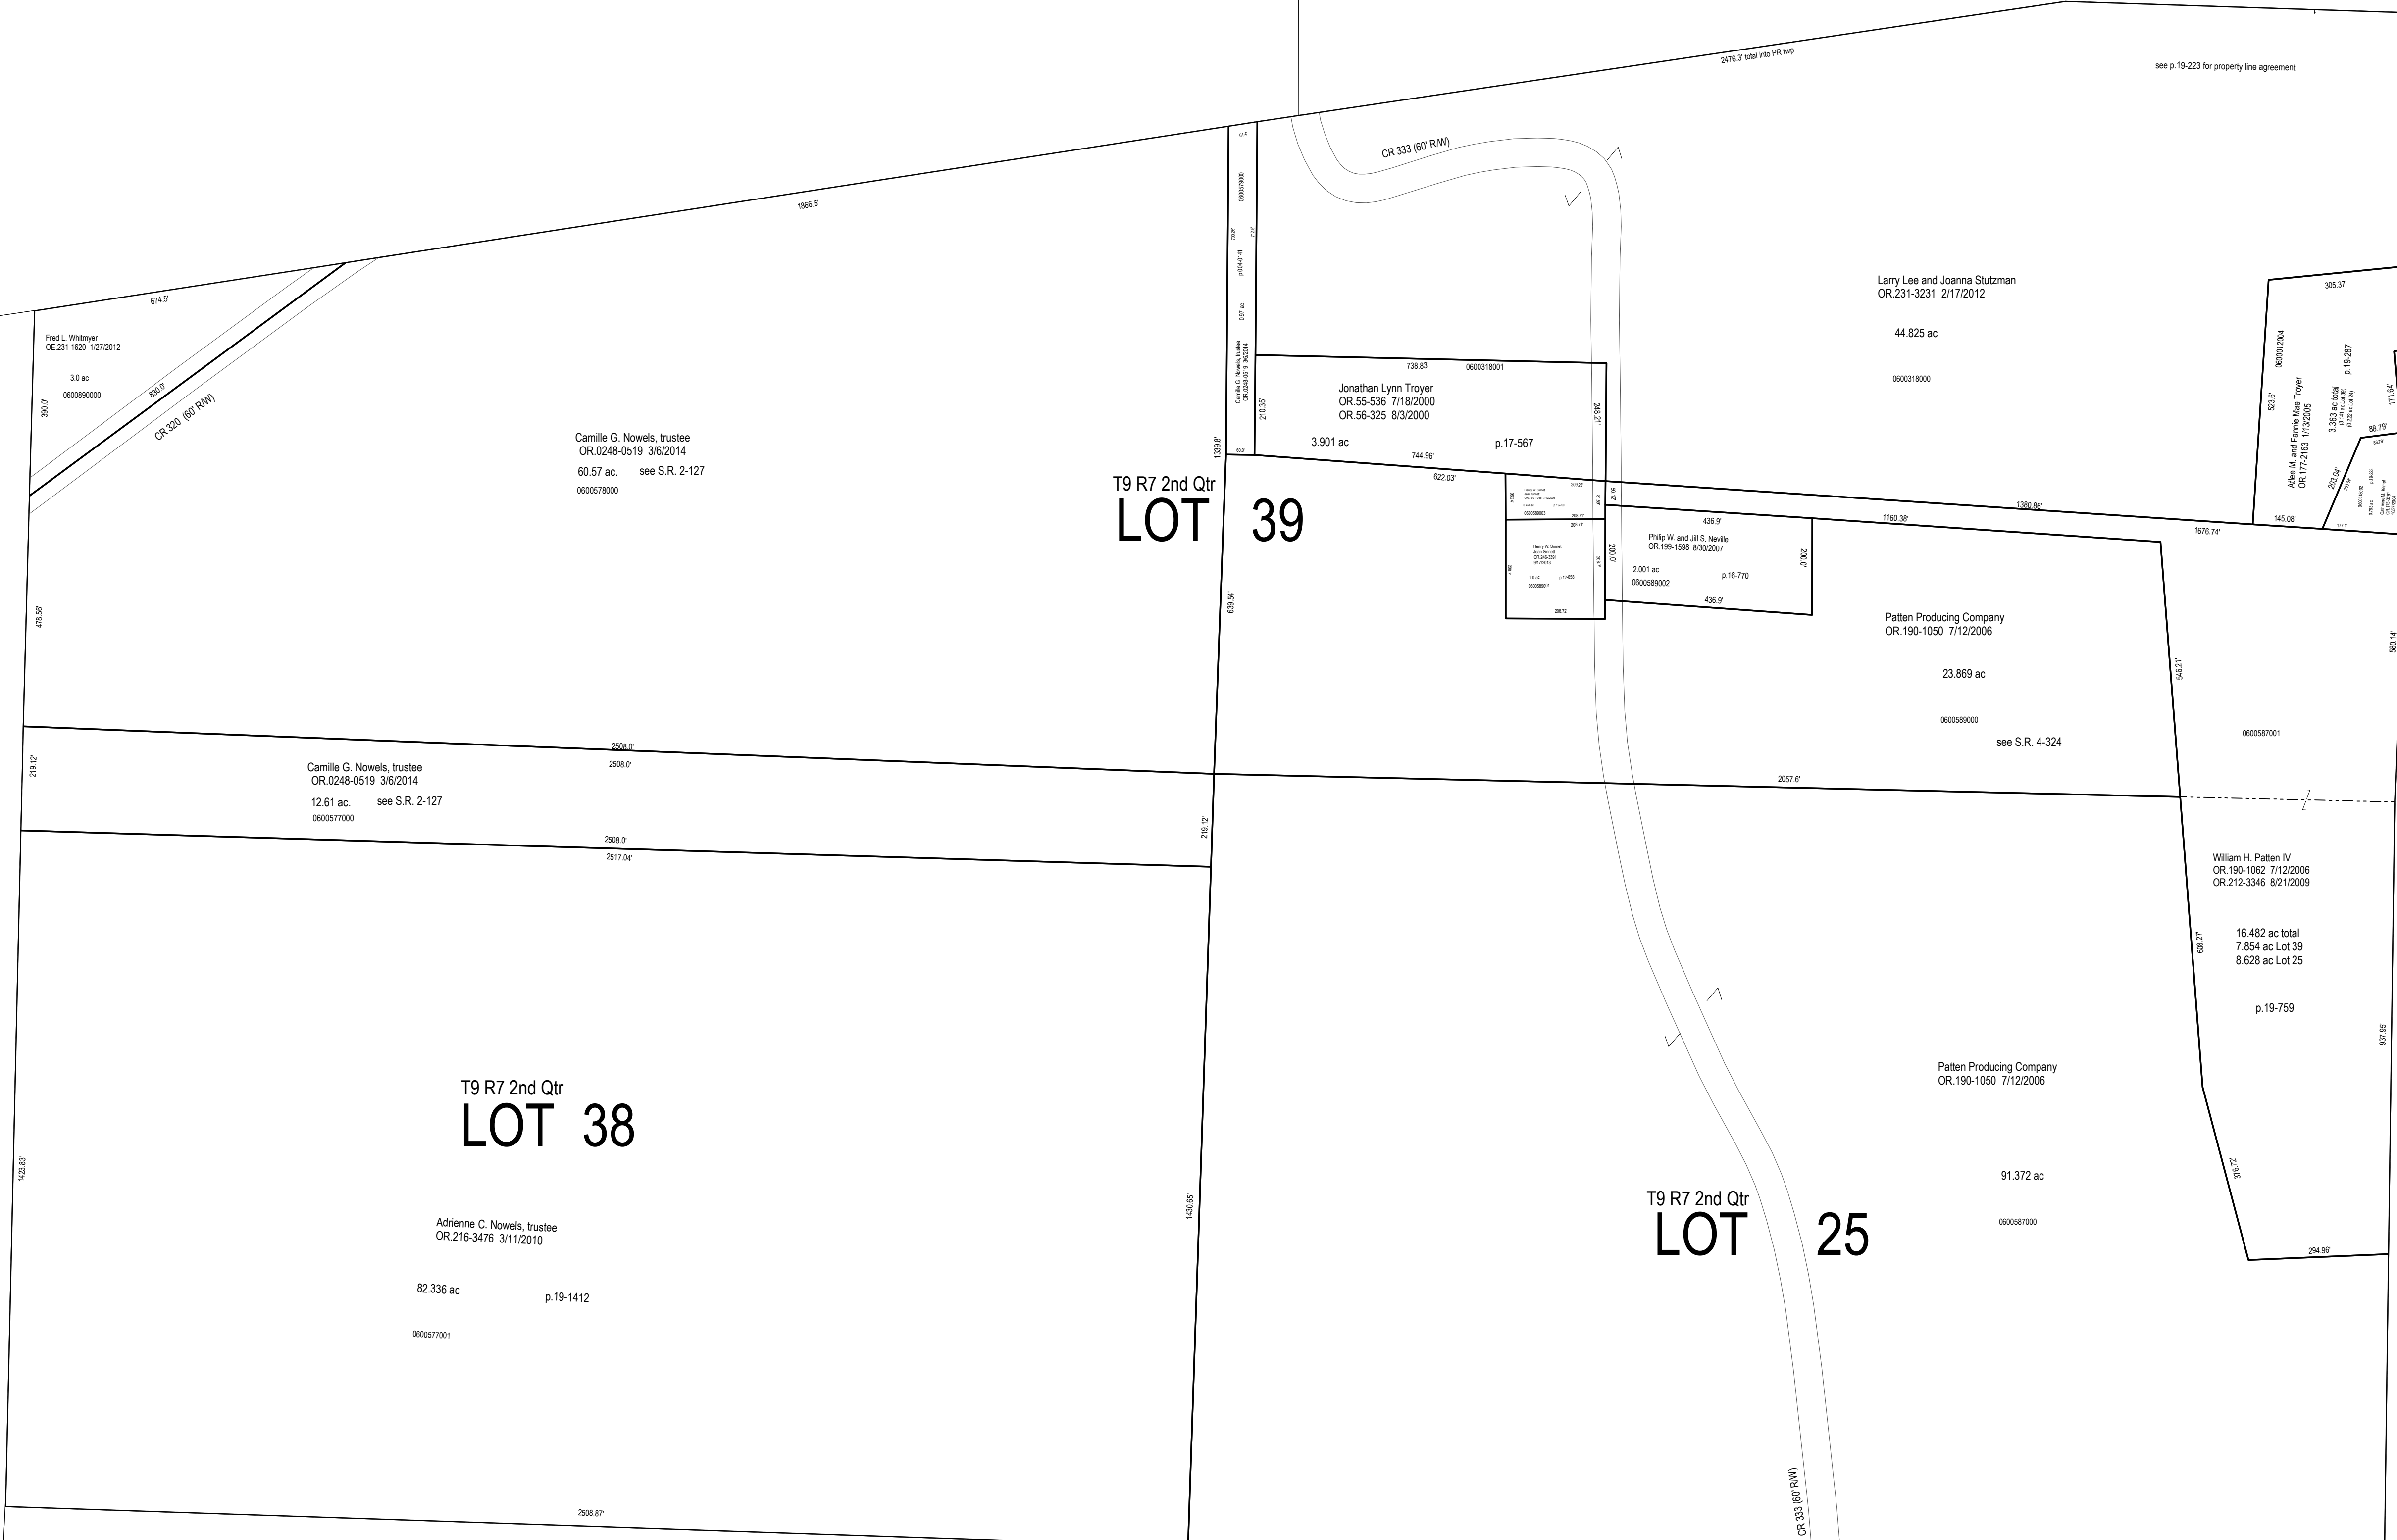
2476.3' total into PR twp

see p.19-223 for property line agreement

CR 333 (60' R/W)

1866.5'

674.5'

Fred L. Whitmyer
OE.231-1620 1/27/2012

3.0 ac
0600890000

390.0'

830.0'

CR 320 (60' R/W)

Camille G. Nowels, trustee
OR.0248-0519 3/6/2014

60.57 ac. see S.R. 2-127

0600578000

T9 R7 2nd Qtr
LOT 39

1339.8'

Camille G. Nowels, trustee
OR.0248-0519 3/6/2014

0.97 ac.

p.004-0141

0600579000

738.83' 0600318001

Jonathan Lynn Troyer
OR.55-536 7/18/2000
OR.56-325 8/3/2000

210.35'

3.901 ac p.17-567

744.96'

248.21'

622.03'

Larry Lee and Joanna Stutzman
OR.231-3231 2/17/2012

44.825 ac

0600318000

305.37'

0600012004

523.6'

Allee M. and Fannie Mae Troyer
OR.177-2163 1/13/2005

3.363 ac total

p.19-287

171.64'

88.79'

203.04'

145.08'

1380.86'

1676.74'

1160.38'

436.9'

Philip W. and Jill S. Neville
OR.199-1598 8/30/2007

2.001 ac
0600589002

p.16-770

200.0'

200.0'

436.9'

Henry W. Sonsel
Jean Sinnett
OR.246-3391
9/17/2013

1.0 ac p.12-608

0600589001

208.71'

208.72'

639.54'

478.56'

Patten Producing Company
OR.190-1050 7/12/2006

23.869 ac

0600589000

see S.R. 4-324

546.21'

0600587001

580.14'

2508.0'
2508.0'

219.12'

Camille G. Nowels, trustee
OR.0248-0519 3/6/2014

12.61 ac. see S.R. 2-127
0600577000

2057.6'

219.12'

2508.0'
2517.04'

William H. Patten IV
OR.190-1062 7/12/2006
OR.212-3346 8/21/2009

16.482 ac total
7.854 ac Lot 39
8.628 ac Lot 25

p.19-759

606.27'

937.95'

T9 R7 2nd Qtr
LOT 38

1423.83'

1430.65'

Patten Producing Company
OR.190-1050 7/12/2006

91.372 ac

0600587000

376.72'

T9 R7 2nd Qtr
LOT 25

294.96'

Adrienne C. Nowels, trustee
OR.216-3476 3/11/2010

82.336 ac p.19-1412

0600577001

2508.87'

CR 333 (60' R/W)